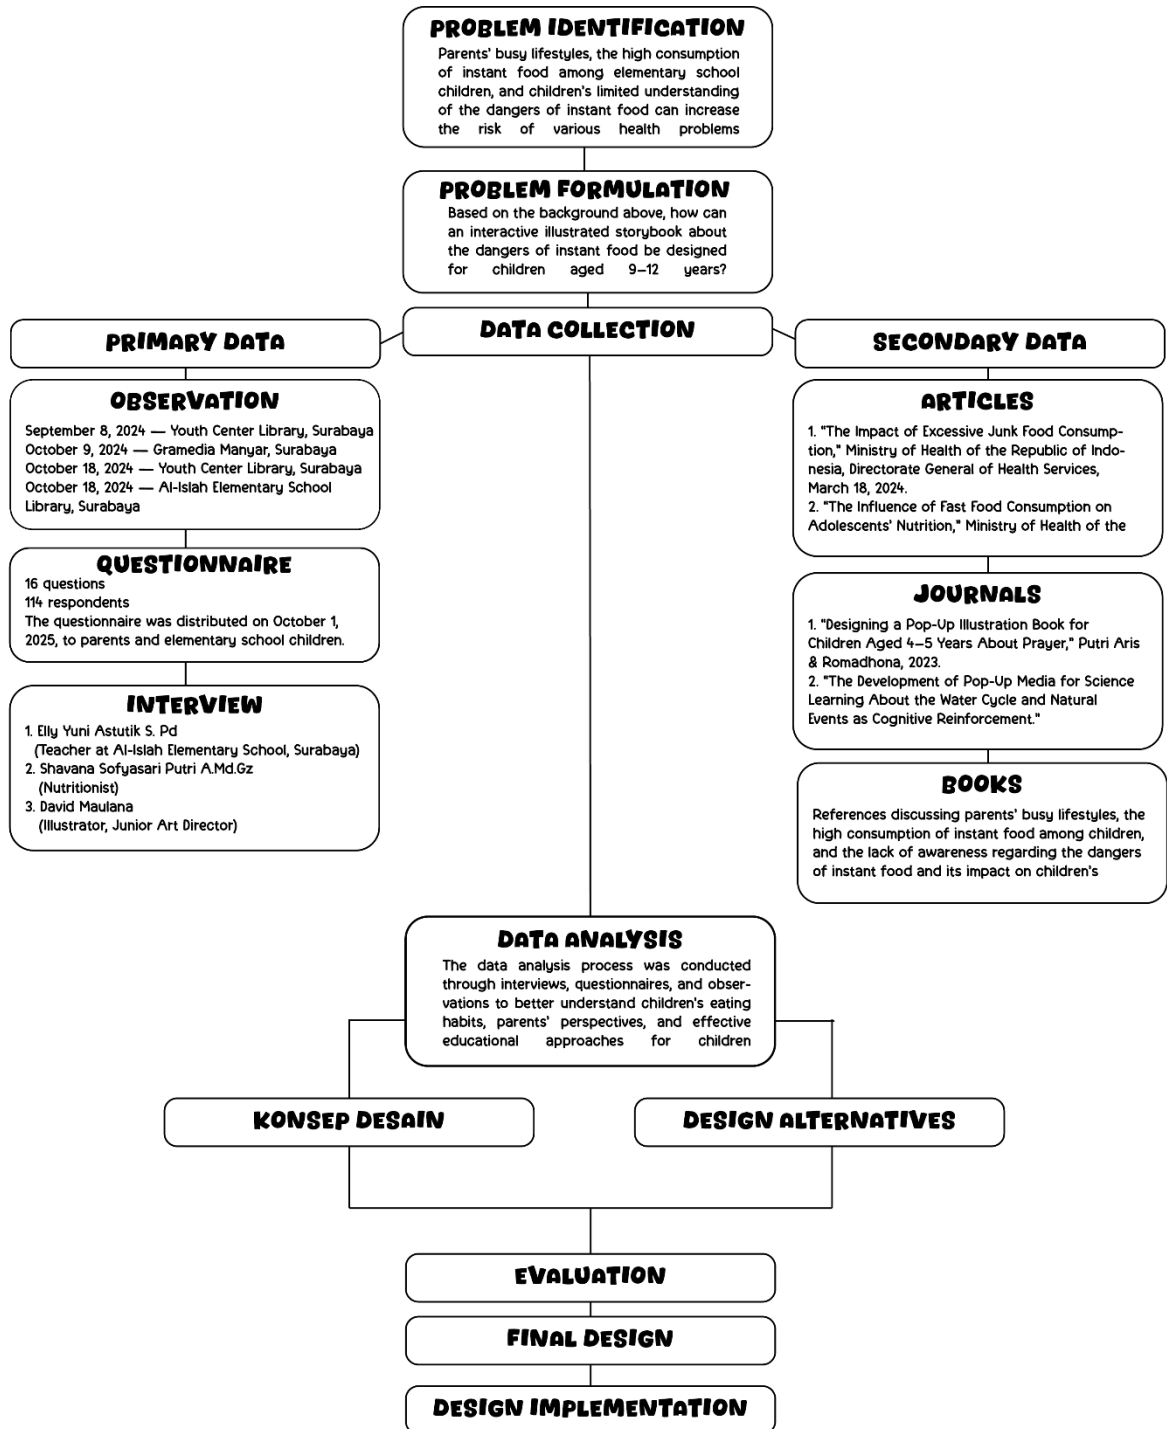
PROBLEM IDENTIFICATION
Parents' busy lifestyles, the high consumption of instant food among elementary school children, and children's limited understanding of the dangers of instant food can increase the risk of various health problems

PROBLEM FORMULATION
Based on the background above, how can an interactive illustrated storybook about the dangers of instant food be designed for children aged 9–12 years?

DATA COLLECTION

PRIMARY DATA

OBSERVATION
September 8, 2024 — Youth Center Library, Surabaya
October 9, 2024 — Gramedia Manyar, Surabaya
October 18, 2024 — Youth Center Library, Surabaya
October 18, 2024 — Al-Islah Elementary School Library, Surabaya

QUESTIONNAIRE
16 questions
114 respondents
The questionnaire was distributed on October 1, 2025, to parents and elementary school children.

INTERVIEW
1. Elly Yuni Astutik S. Pd
(Teacher at Al-Islah Elementary School, Surabaya)
2. Shavana Sofyasari Putri A.Md.Gz
(Nutritionist)
3. David Maulana
(Illustrator, Junior Art Director)

SECONDARY DATA

ARTICLES
1. "The Impact of Excessive Junk Food Consumption," Ministry of Health of the Republic of Indonesia, Directorate General of Health Services, March 18, 2024.
2. "The Influence of Fast Food Consumption on Adolescents' Nutrition," Ministry of Health of the

JOURNALS
1. "Designing a Pop-Up Illustration Book for Children Aged 4–5 Years About Prayer," Putri Aris & Romadhona, 2023.
2. "The Development of Pop-Up Media for Science Learning About the Water Cycle and Natural Events as Cognitive Reinforcement."

BOOKS
References discussing parents' busy lifestyles, the high consumption of instant food among children, and the lack of awareness regarding the dangers of instant food and its impact on children's

DATA ANALYSIS
The data analysis process was conducted through interviews, questionnaires, and observations to better understand children's eating habits, parents' perspectives, and effective educational approaches for children

KONSEP DESAIN

DESIGN ALTERNATIVES

EVALUATION

FINAL DESIGN

DESIGN IMPLEMENTATION